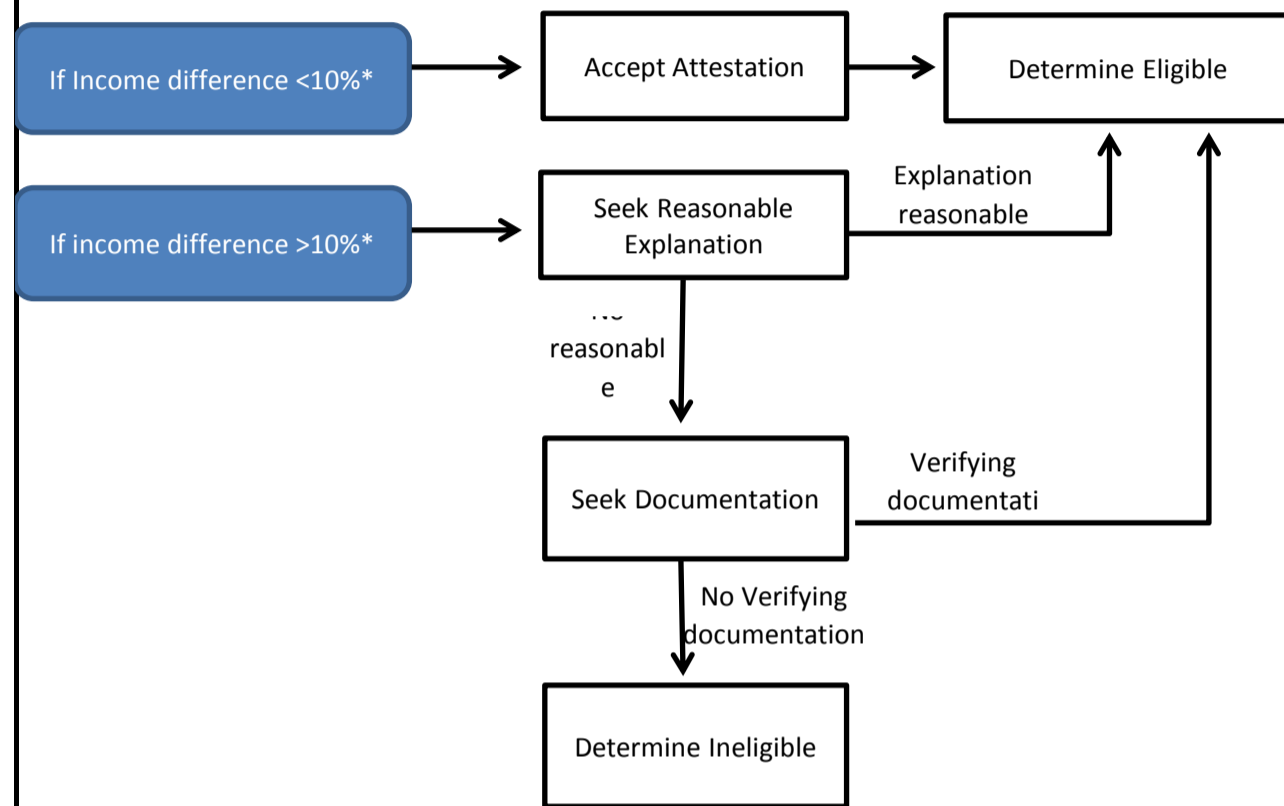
If Income difference <10%*

Accept Attestation

Determine Eligible

If income difference >10%*

Seek Reasonable Explanation

Explanation reasonable

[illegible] reasonabl e

Seek Documentation

Verifying documentati

No Verifying documentation

Determine Ineligible